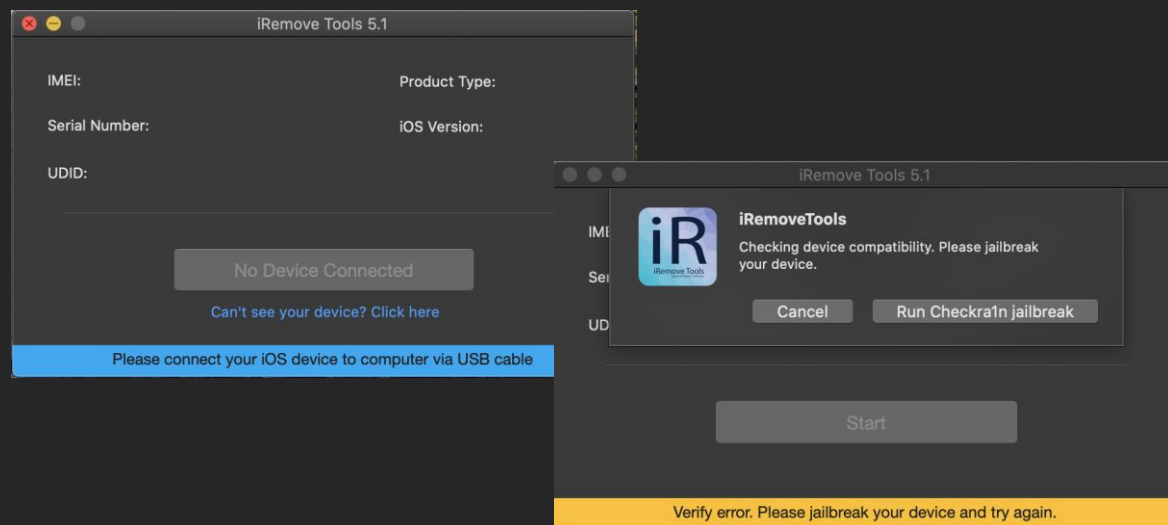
iRemove Tools 5.1

IMEI:

Product Type:

Serial Number:

iOS Version:

UDID:

No Device Connected

Can't see your device? Click here

Please connect your iOS device to computer via USB cable

iRemove Tools 5.1

IME

Ser

UD

iR
iRemove Tools

iRemoveTools

Checking device compatibility. Please jailbreak your device.

Cancel

Run Checkra1n jailbreak

Start

Verify error. Please jailbreak your device and try again.